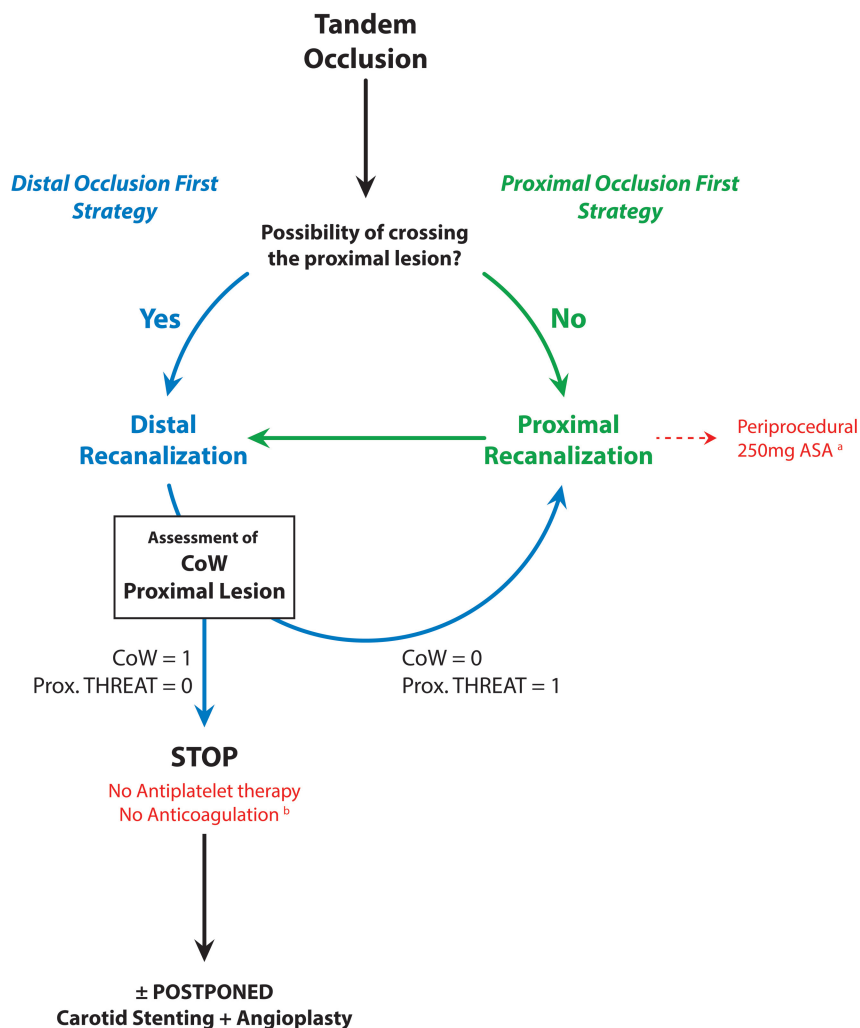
Tandem Occlusion

Distal Occlusion First Strategy

Proximal Occlusion First Strategy

Possibility of crossing the proximal lesion?

Yes

No

Distal Recanalization

Proximal Recanalization

Periprocedural 250mg ASA $^{a}$

Assessment of CoW Proximal Lesion

CoW = 1
Prox. THREAT = 0

CoW = 0
Prox. THREAT = 1

STOP

No Antiplatelet therapy
No Anticoagulation $^{b}$

± POSTPONED
Carotid Stenting + Angioplasty